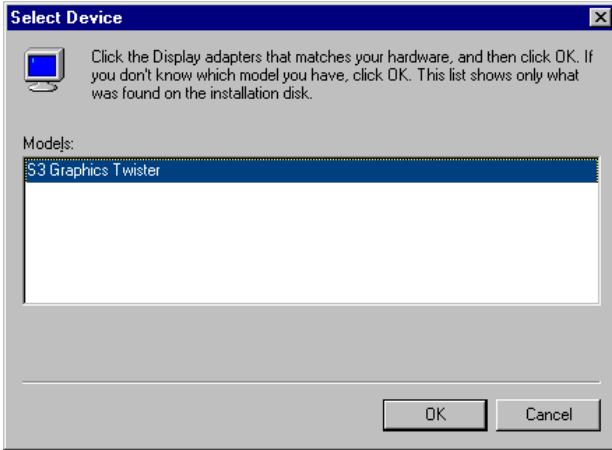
Select Device

Click the Display adapters that matches your hardware, and then click OK. If you don't know which model you have, click OK. This list shows only what was found on the installation disk.

Models:

S3 Graphics Twister

OK

Cancel